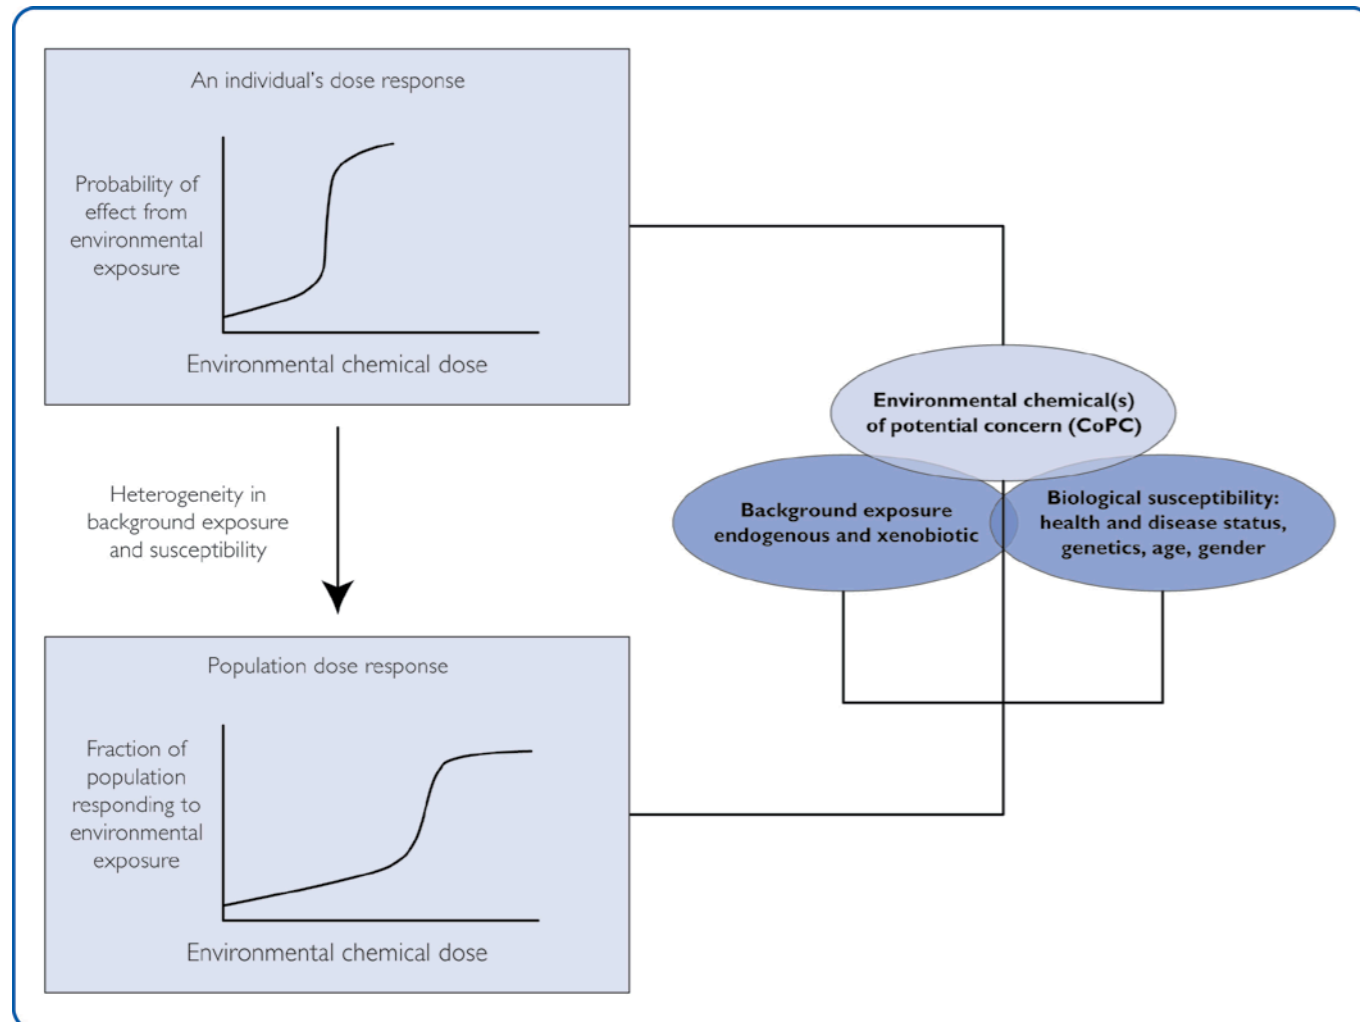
An individual's dose response

Probability of effect from environmental exposure

Environmental chemical dose

Heterogeneity in background exposure and susceptibility

Population dose response

Fraction of population responding to environmental exposure

Environmental chemical dose

Environmental chemical(s) of potential concern (CoPC)

Background exposure endogenous and xenobiotic

Biological susceptibility: health and disease status, genetics, age, gender